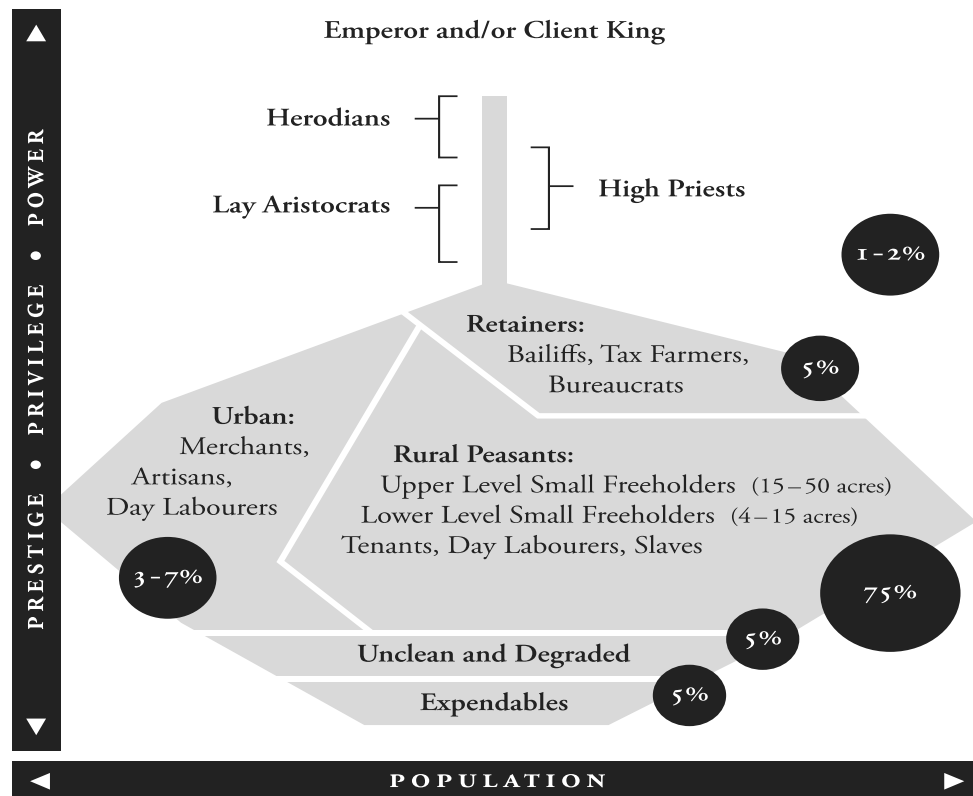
PRESTIGE • PRIVILEGE • POWER

Emperor and/or Client King

Herodians

Lay Aristocrats

High Priests

1-2%

Retainers:
Bailiffs, Tax Farmers, Bureaucrats

5%

Urban:
Merchants, Artisans, Day Labourers

Rural Peasants:
Upper Level Small Freeholders (15–50 acres)
Lower Level Small Freeholders (4–15 acres)
Tenants, Day Labourers, Slaves

3-7%

75%

5%

Unclean and Degraded

5%

Expendables

POPULATION